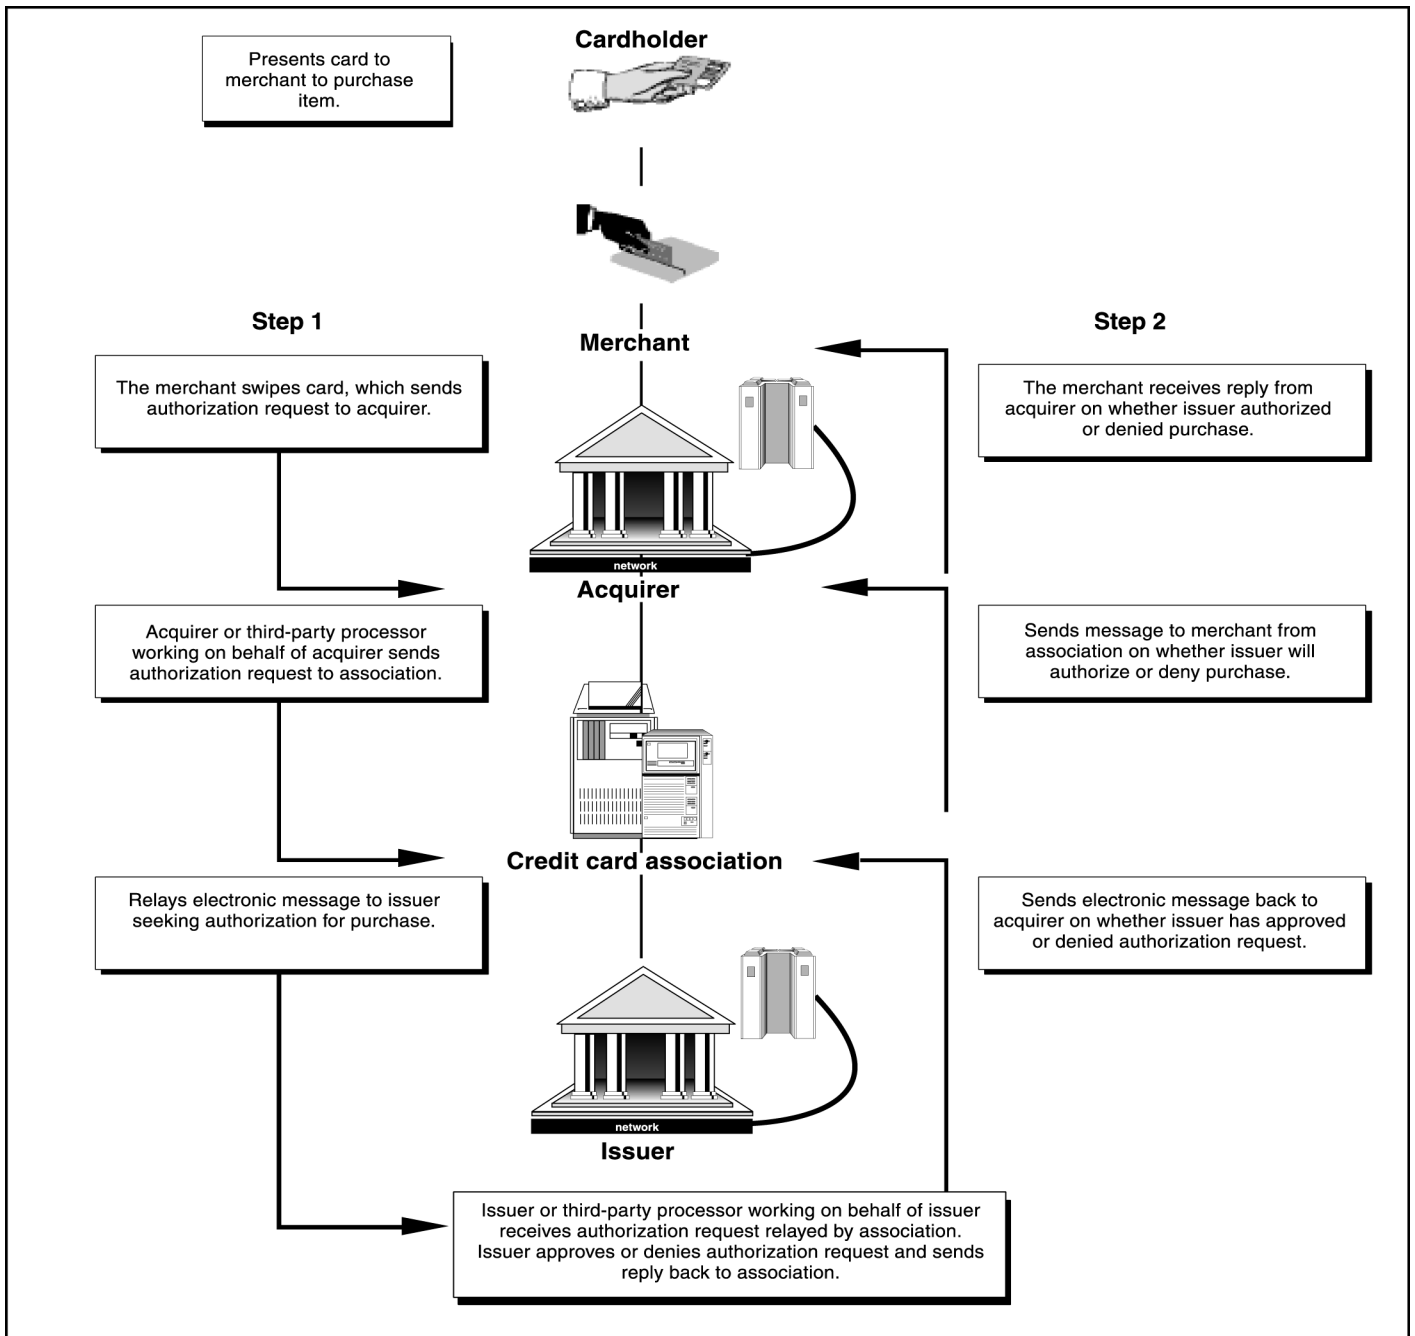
Cardholder

Presents card to merchant to purchase item.

Step 1

Step 2

Merchant

The merchant swipes card, which sends authorization request to acquirer.

The merchant receives reply from acquirer on whether issuer authorized or denied purchase.

network

Acquirer

Acquirer or third-party processor working on behalf of acquirer sends authorization request to association.

Sends message to merchant from association on whether issuer will authorize or deny purchase.

Credit card association

Relays electronic message to issuer seeking authorization for purchase.

Sends electronic message back to acquirer on whether issuer has approved or denied authorization request.

network

Issuer

Issuer or third-party processor working on behalf of issuer receives authorization request relayed by association. Issuer approves or denies authorization request and sends reply back to association.